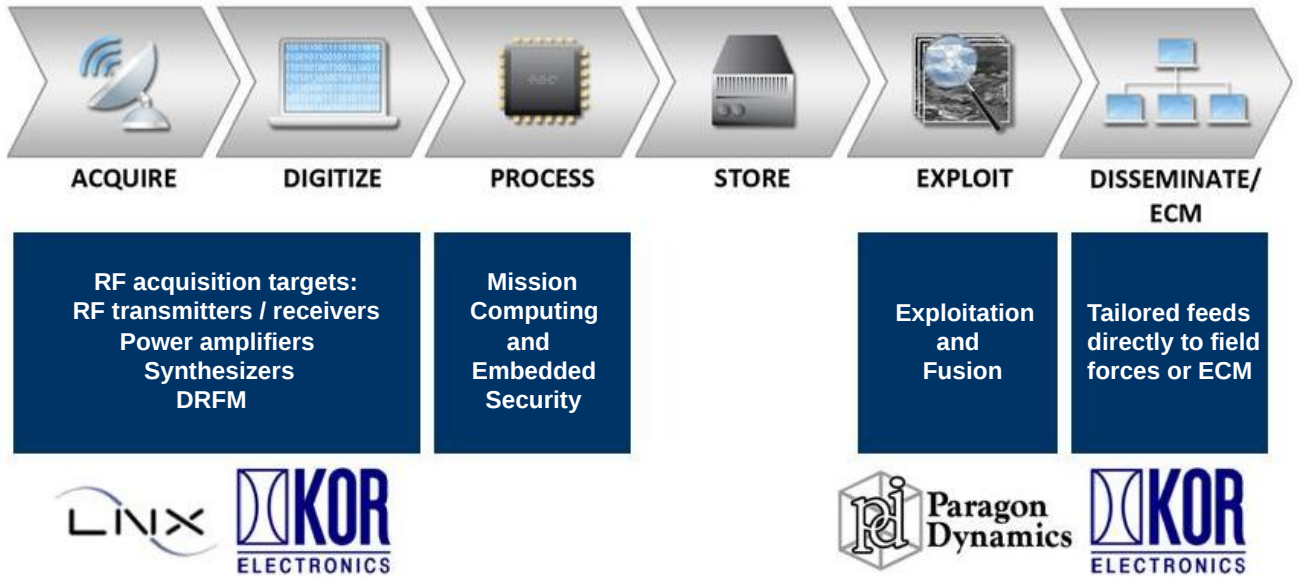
ACQUIRE

DIGITIZE

PROCESS

STORE

EXPLOIT

DISSEMINATE/ ECM

RF acquisition targets:
RF transmitters / receivers
Power amplifiers
Synthesizers
DRFM

Mission Computing and Embedded Security

Exploitation and Fusion

Tailored feeds directly to field forces or ECM

LINX

KOR ELECTRONICS

pdi Paragon Dynamics

KOR ELECTRONICS